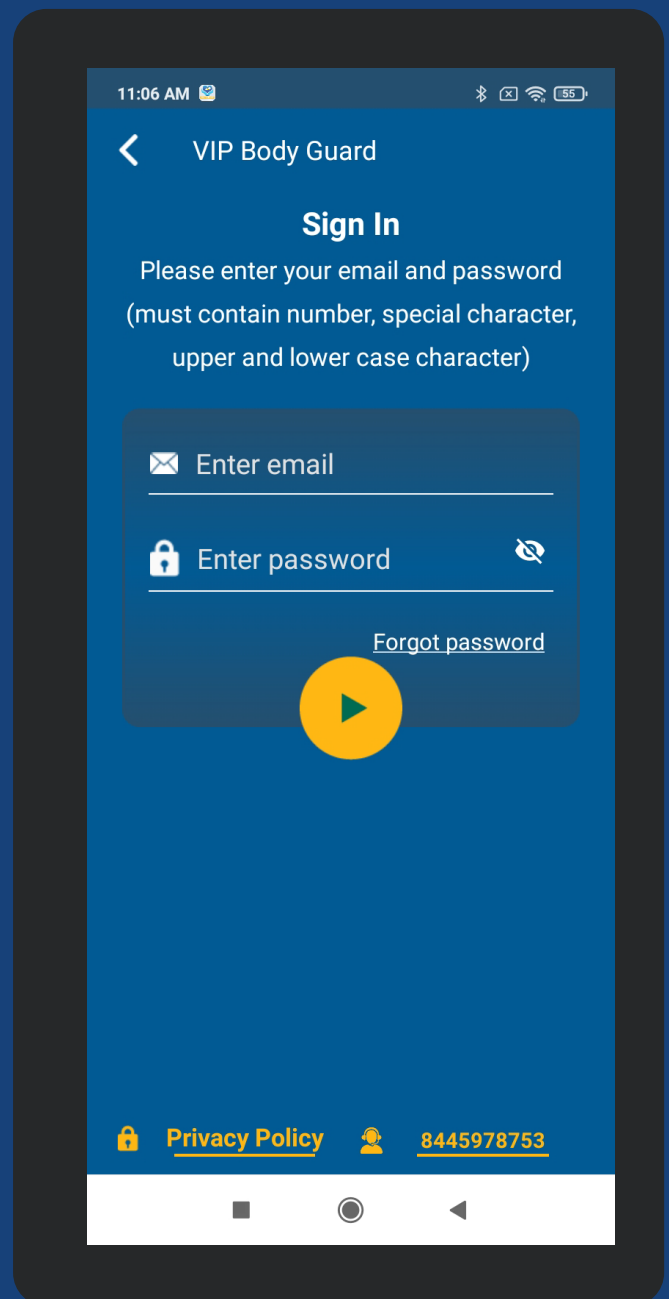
11:06 AM 55

VIP Body Guard

Sign In

Please enter your email and password (must contain number, special character, upper and lower case character)

Enter email

Enter password

Forgot password

Privacy Policy 8445978753